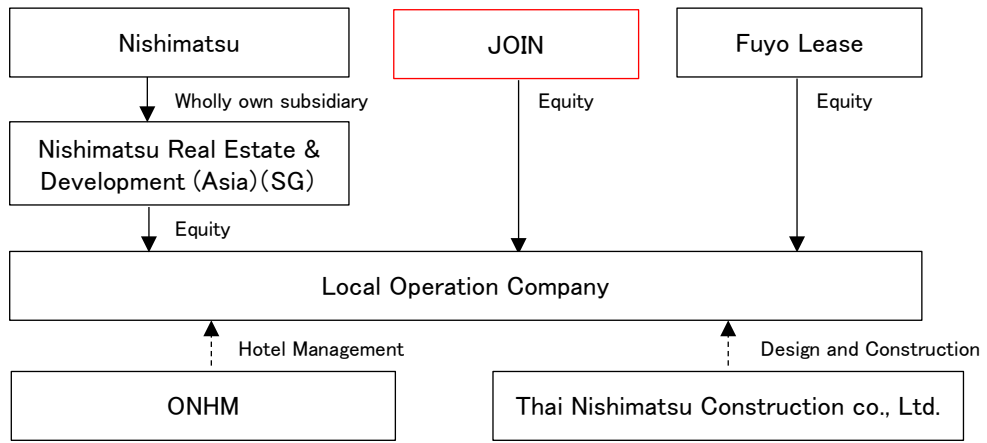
Nishimatsu

JOIN

Fuyo Lease

Wholly own subsidiary

Equity

Equity

Nishimatsu Real Estate & Development (Asia)(SG)

Equity

Local Operation Company

Hotel Management

Design and Construction

ONHM

Thai Nishimatsu Construction co., Ltd.